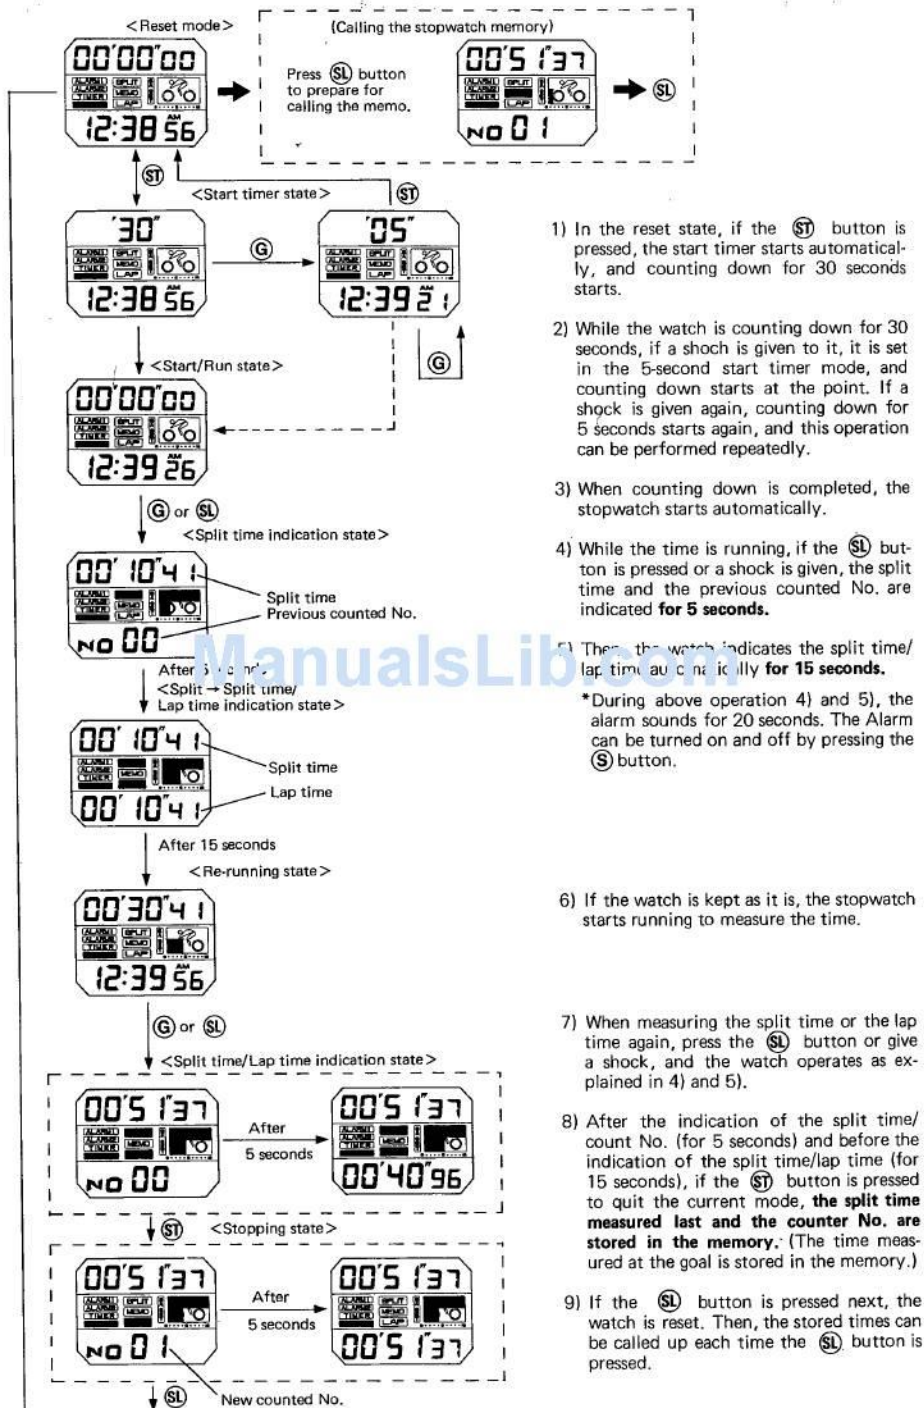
<Reset mode>

00'00"00
ALARM1 ALARM2 TIMER SPLIT MEMO LAP
12:38 AM 56

(Calling the stopwatch memory)

Press (SL) button to prepare for calling the memo.

00'51"37
NO 01

(SL)

(ST)

<Start timer state>

(ST)

'30"
12:38 56

(G)

'05"
12:39 AM 21

(G)

<Start/Run state>

00'00"00
12:39 AM 26

(G) or (SL)

<Split time indication state>

00' 10"41
NO 00

Split time
Previous counted No.

After 5 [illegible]

<Split → Split time/ Lap time indication state>

00' 10"41
00' 10"41

Split time
Lap time

After 15 seconds

<Re-running state>

00'30"41
12:39 AM 56

(G) or (SL)

<Split time/Lap time indication state>

00'51"37
NO 00

After
5 seconds

00'51"37
00'40"96

(ST) <Stopping state>

00'51"37
NO 01

After
5 seconds

00'51"37
00'51"37

(SL) New counted No.

1) In the reset state, if the (ST) button is pressed, the start timer starts automatically, and counting down for 30 seconds starts.

2) While the watch is counting down for 30 seconds, if a shoch is given to it, it is set in the 5-second start timer mode, and counting down starts at the point. If a shock is given again, counting down for 5 seconds starts again, and this operation can be performed repeatedly.

3) When counting down is completed, the stopwatch starts automatically.

4) While the time is running, if the (SL) button is pressed or a shock is given, the split time and the previous counted No. are indicated **for 5 seconds.**

5) Then, the watch indicates the split time/ lap time au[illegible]ally **for 15 seconds.**

*During above operation 4) and 5), the alarm sounds for 20 seconds. The Alarm can be turned on and off by pressing the (S) button.

6) If the watch is kept as it is, the stopwatch starts running to measure the time.

7) When measuring the split time or the lap time again, press the (SL) button or give a shock, and the watch operates as explained in 4) and 5).

8) After the indication of the split time/ count No. (for 5 seconds) and before the indication of the split time/lap time (for 15 seconds), if the (ST) button is pressed to quit the current mode, **the split time measured last and the counter No. are stored in the memory.** (The time measured at the goal is stored in the memory.)

9) If the (SL) button is pressed next, the watch is reset. Then, the stored times can be called up each time the (SL) button is pressed.

ManualsLib.com